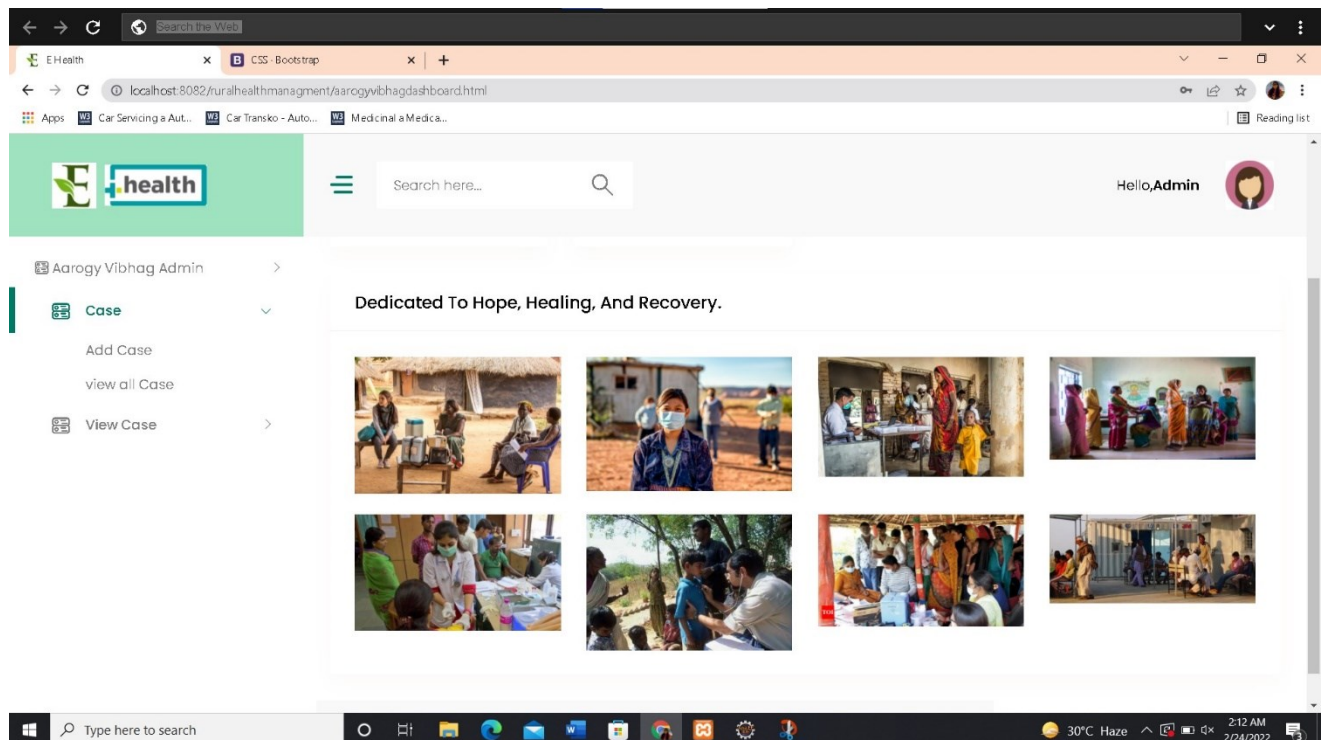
Search the Web

E Health
CSS - Bootstrap
+

localhost:8082/ruralhealthmanagment/aarogyvibhagdashboard.html

Apps
Car Servicing a Aut...
Car Transko - Auto...
Medicinal a Medica...
Reading list

E health

Search here...

Hello,Admin

Aarogy Vibhag Admin
Case
Add Case
view all Case
View Case

Dedicated To Hope, Healing, And Recovery.

Type here to search

30°C Haze
2:12 AM
2/24/2022